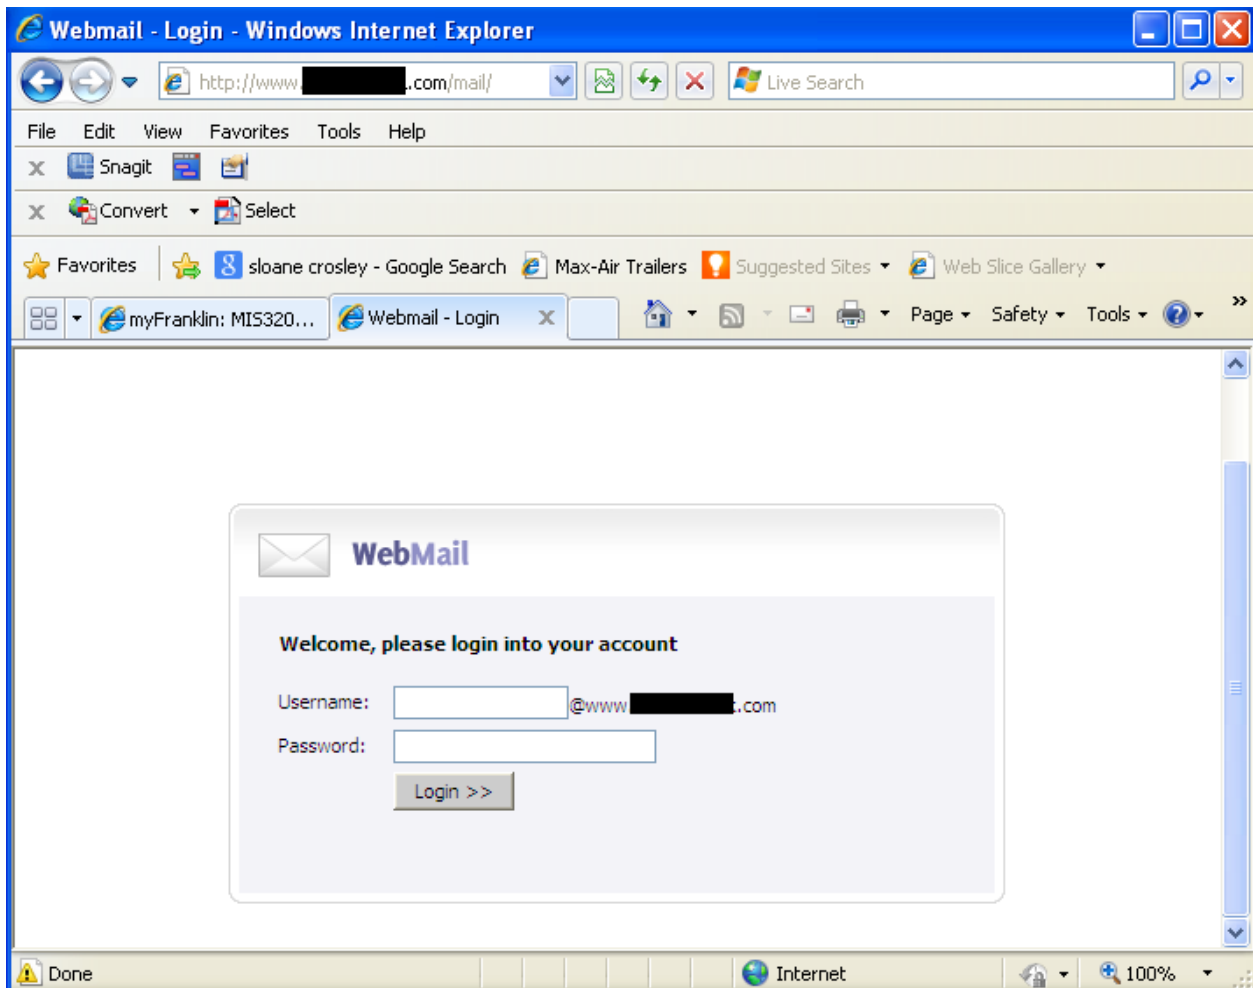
Webmail - Login - Windows Internet Explorer

http://www.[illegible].com/mail/

Live Search

File Edit View Favorites Tools Help

Snagit

Convert Select

Favorites sloane crosley - Google Search Max-Air Trailers Suggested Sites Web Slice Gallery

myFranklin: MIS320... Webmail - Login

Page Safety Tools

WebMail

Welcome, please login into your account

Username: @www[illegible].com

Password:

Login >>

Done Internet 100%